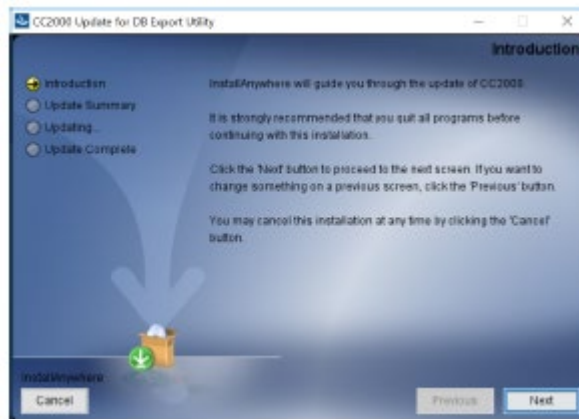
CC2000 Update for DB Export Utility

Introduction

Introduction
Update Summary
Updating...
Update Complete

InstallAnywhere will guide you through the update of CC2000.

It is strongly recommended that you quit all programs before continuing with this installation.

Click the 'Next' button to proceed to the next screen. If you want to change something on a previous screen, click the 'Previous' button.

You may cancel this installation at any time by clicking the 'Cancel' button.

InstallAnywhere

Cancel

Previous

Next